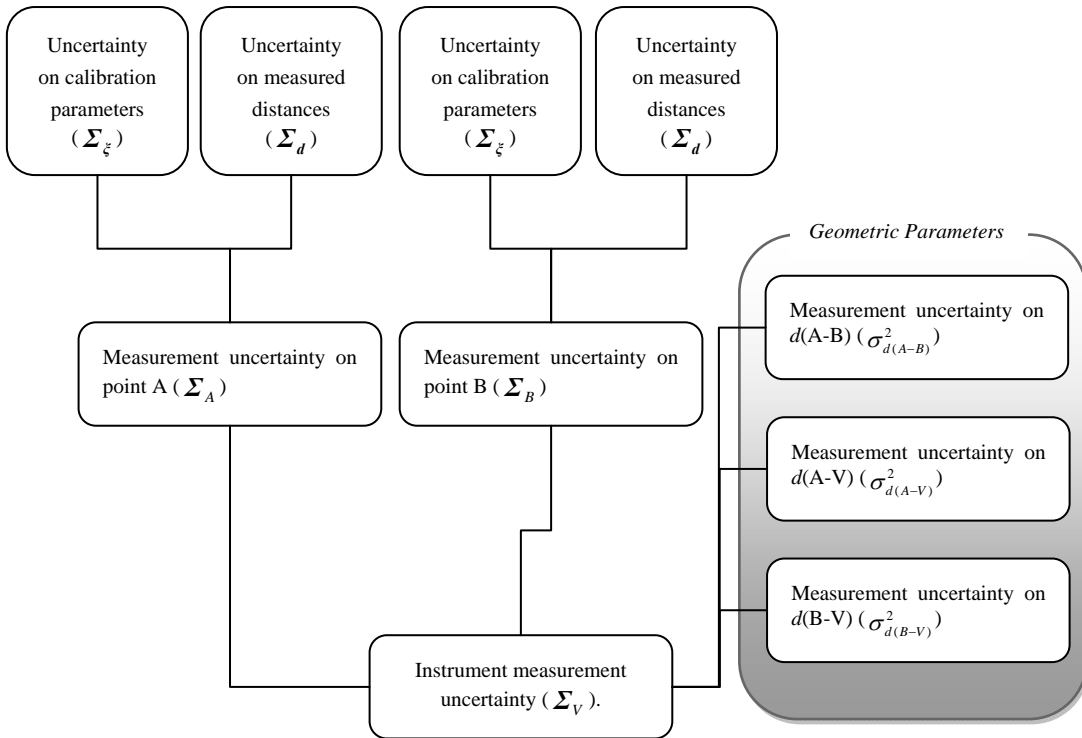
Uncertainty on calibration parameters ( $\boldsymbol{\Sigma}_{\xi}$ )

Uncertainty on measured distances ( $\boldsymbol{\Sigma}_{d}$ )

Uncertainty on calibration parameters ( $\boldsymbol{\Sigma}_{\xi}$ )

Uncertainty on measured distances ( $\boldsymbol{\Sigma}_{d}$ )

Geometric Parameters

Measurement uncertainty on point A ( $\boldsymbol{\Sigma}_{A}$ )

Measurement uncertainty on point B ( $\boldsymbol{\Sigma}_{B}$ )

Measurement uncertainty on $d$(A-B) ( $\sigma^2_{d(A-B)}$ )

Measurement uncertainty on $d$(A-V) ( $\sigma^2_{d(A-V)}$ )

Measurement uncertainty on $d$(B-V) ( $\sigma^2_{d(B-V)}$ )

Instrument measurement uncertainty ( $\boldsymbol{\Sigma}_{V}$ ).